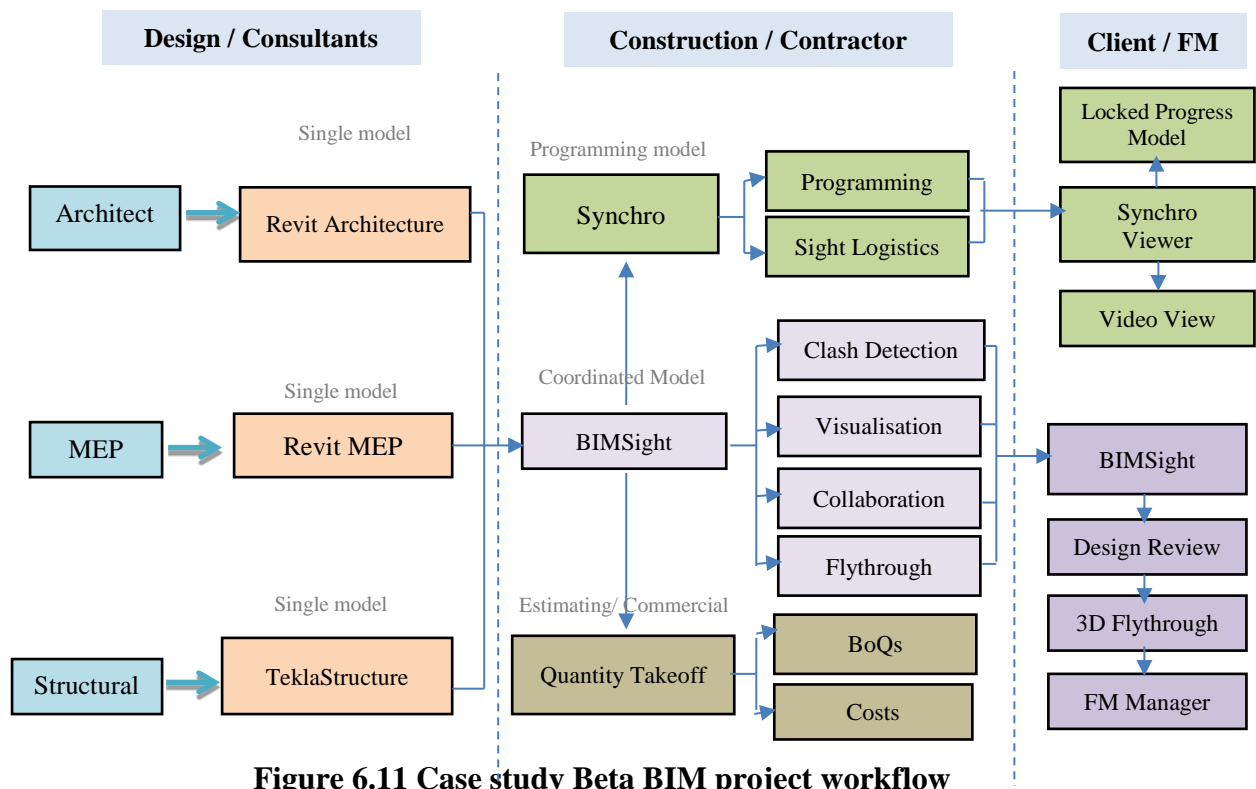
Design / Consultants

Construction / Contractor

Client / FM

Single model

Architect

Revit Architecture

Single model

MEP

Revit MEP

Single model

Structural

TeklaStructure

Programming model

Synchro

Programming

Sight Logistics

Coordinated Model

BIMSight

Clash Detection

Visualisation

Collaboration

Flythrough

Estimating/ Commercial

Quantity Takeoff

BoQs

Costs

Locked Progress Model

Synchro Viewer

Video View

BIMSight

Design Review

3D Flythrough

FM Manager

Figure 6.11 Case study Beta BIM project workflow